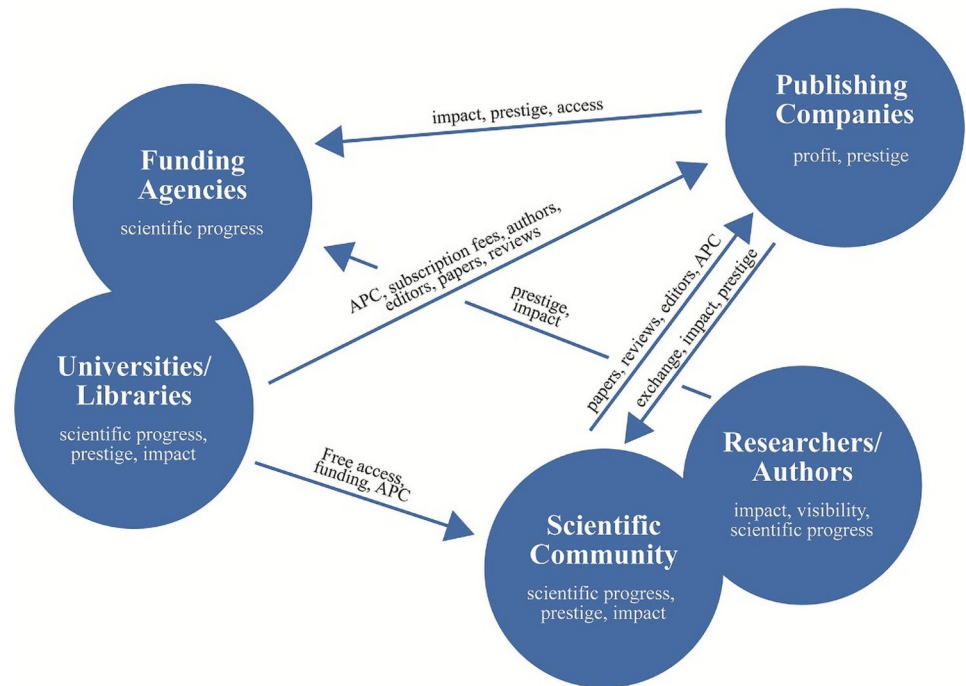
Publishing Companies
profit, prestige

impact, prestige, access

Funding Agencies
scientific progress

APC, subscription fees, authors, editors, papers, reviews

prestige, impact

Universities/ Libraries
scientific progress, prestige, impact

papers, reviews, editors, APC

exchange, impact, prestige

Free access, funding, APC

Researchers/ Authors
impact, visibility, scientific progress

Scientific Community
scientific progress, prestige, impact